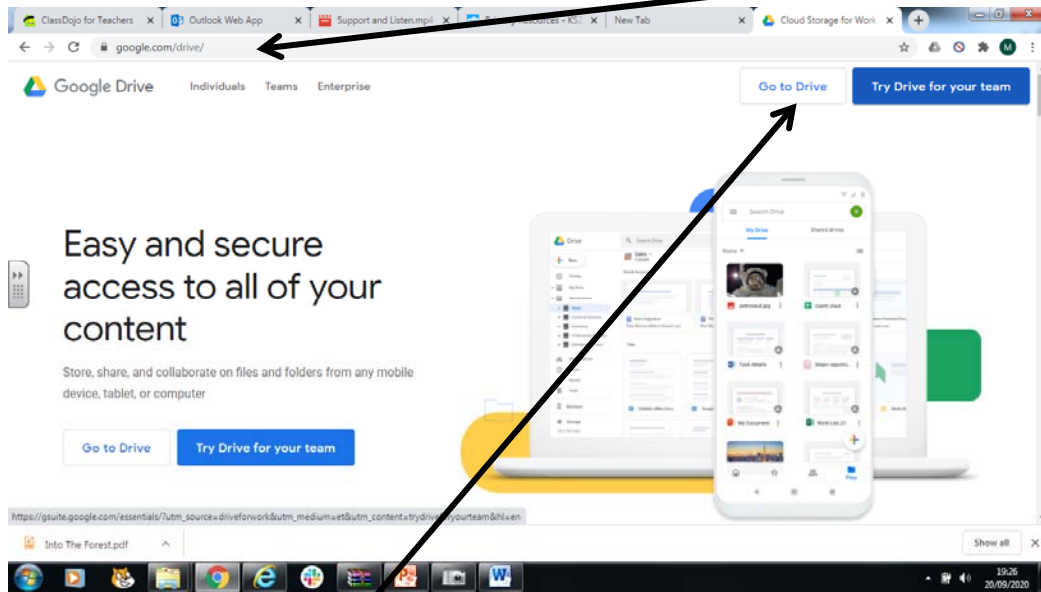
ClassDojo for Teachers ×
Outlook Web App ×
Support and Listen.mp4 ×
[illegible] Resources - KS2 ×
New Tab ×
Cloud Storage for Work ×

google.com/drive/

M

Google Drive Individuals Teams Enterprise

Go to Drive Try Drive for your team

Easy and secure access to all of your content

Store, share, and collaborate on files and folders from any mobile device, tablet, or computer

Go to Drive Try Drive for your team

Drive
Search Drive
My Drive Shared drives
astronaut.jpg
Gantt chart
Task details
Major opportu...
My Document
Work List_01
Files

https://gsuite.google.com/essentials/?utm_source=driveforwork&utm_medium=et&utm_content=trydrive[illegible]yourteam&hl=en

Into The Forest.pdf

Show all ×

19:26
20/09/2020